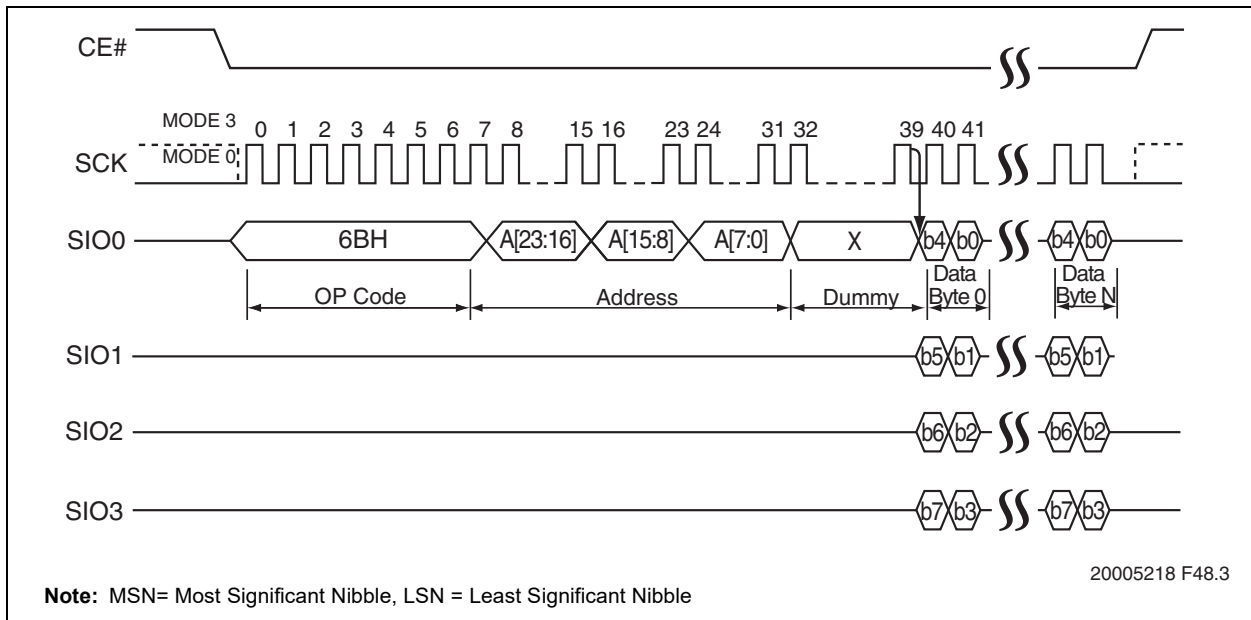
CE#

MODE 3
MODE 0
SCK
0 1 2 3 4 5 6 7 8 15 16 23 24 31 32 39 40 41

SIO0
6BH
A[23:16]
A[15:8]
A[7:0]
X
b4 b0
b4 b0

OP Code
Address
Dummy
Data Byte 0
Data Byte N

SIO1
b5 b1
b5 b1

SIO2
b6 b2
b6 b2

SIO3
b7 b3
b7 b3

20005218 F48.3

**Note:** MSN= Most Significant Nibble, LSN = Least Significant Nibble